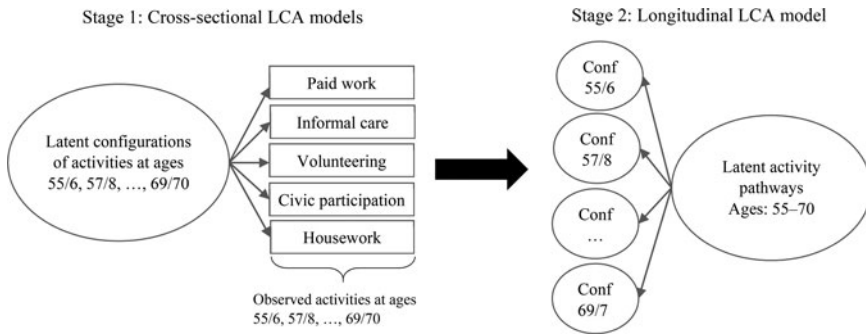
Stage 1: Cross-sectional LCA models

Latent configurations of activities at ages 55/6, 57/8, …, 69/70

Paid work

Informal care

Volunteering

Civic participation

Housework

Observed activities at ages 55/6, 57/8, …, 69/70

Stage 2: Longitudinal LCA model

Conf 55/6

Conf 57/8

Conf …

Conf 69/7

Latent activity pathways Ages: 55–70